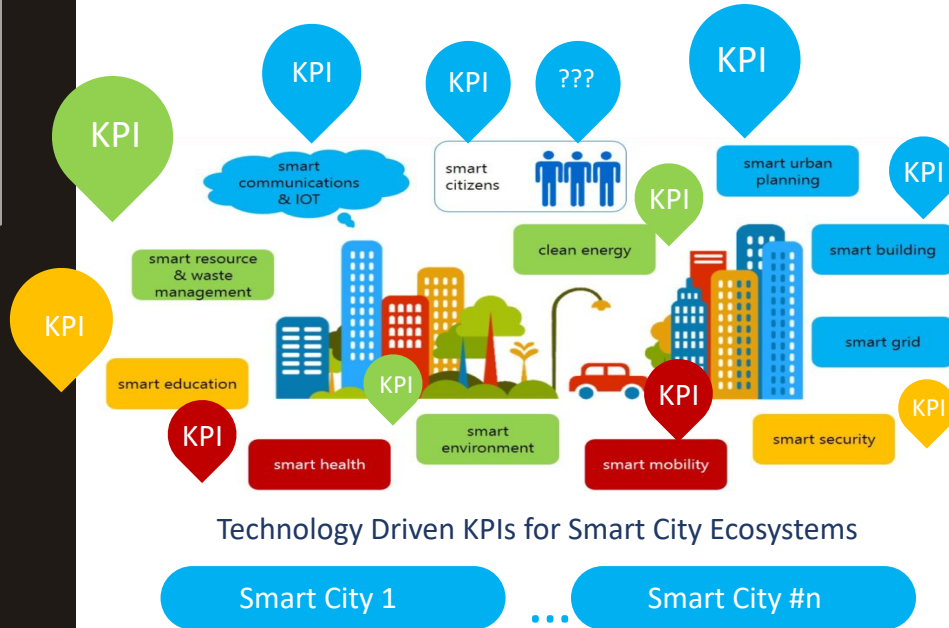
KPI

KPI

KPI

???

KPI

smart communications & IOT

smart citizens

smart urban planning

KPI

KPI

clean energy

smart building

smart resource & waste management

KPI

smart grid

smart education

KPI

KPI

KPI

KPI

smart environment

smart security

smart health

smart mobility

Technology Driven KPIs for Smart City Ecosystems

Smart City 1

...

Smart City #n